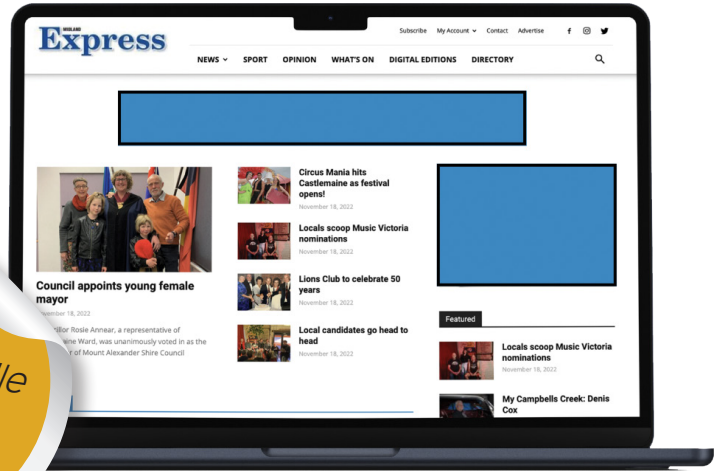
MIDLAND Express

Subscribe My Account Contact Advertise

NEWS SPORT OPINION WHAT'S ON DIGITAL EDITIONS DIRECTORY

Council appoints young female mayor

November 18, 2022

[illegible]llor Rosie Annear, a representative of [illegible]ane Ward, was unanimously voted in as the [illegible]r of Mount Alexander Shire Council

Circus Mania hits Castlemaine as festival opens!

November 18, 2022

Locals scoop Music Victoria nominations

November 18, 2022

Lions Club to celebrate 50 years

November 18, 2022

Local candidates go head to head

November 18, 2022

Featured

Locals scoop Music Victoria nominations

November 18, 2022

My Campbells Creek: Denis Cox

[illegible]le